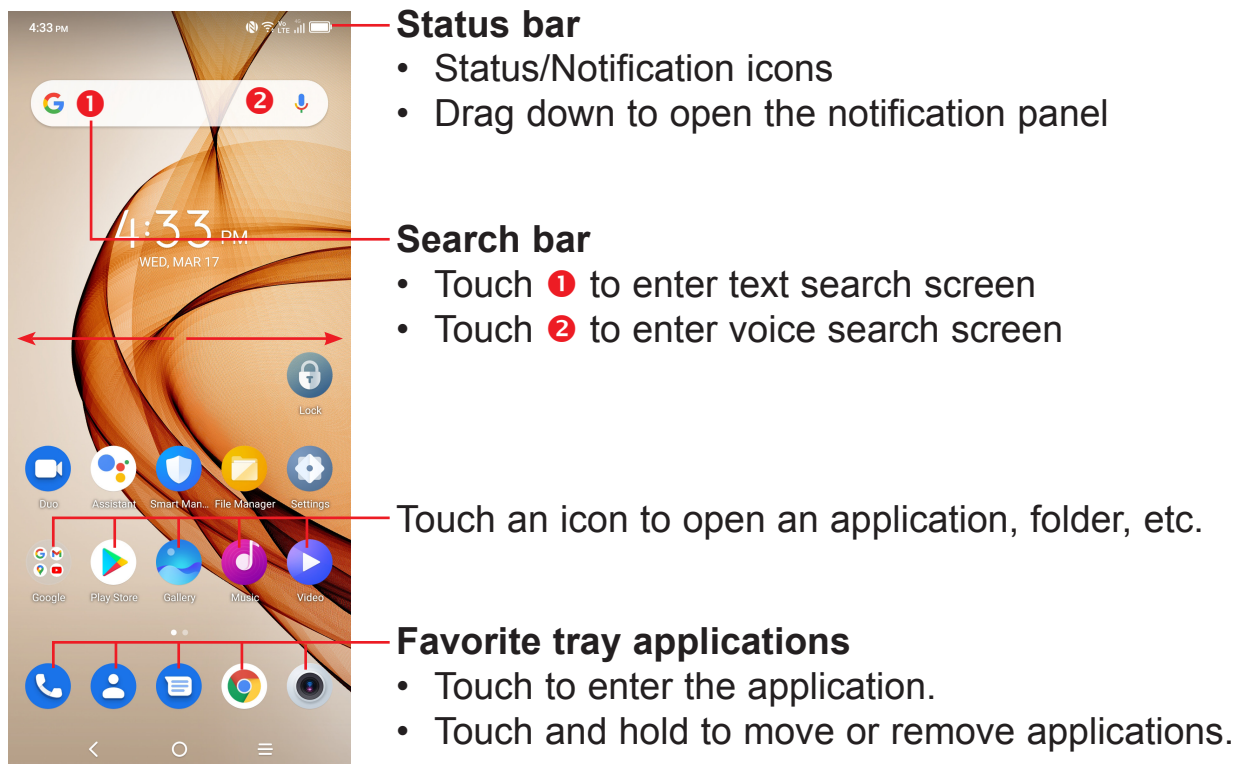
4:33 PM

1 2

4:33 PM
WED, MAR 17

Lock

Duo Assistant Smart Man... File Manager Settings

Google Play Store Gallery Music Video

**Status bar**
• Status/Notification icons
• Drag down to open the notification panel

**Search bar**
• Touch 1 to enter text search screen
• Touch 2 to enter voice search screen

Touch an icon to open an application, folder, etc.

**Favorite tray applications**
• Touch to enter the application.
• Touch and hold to move or remove applications.